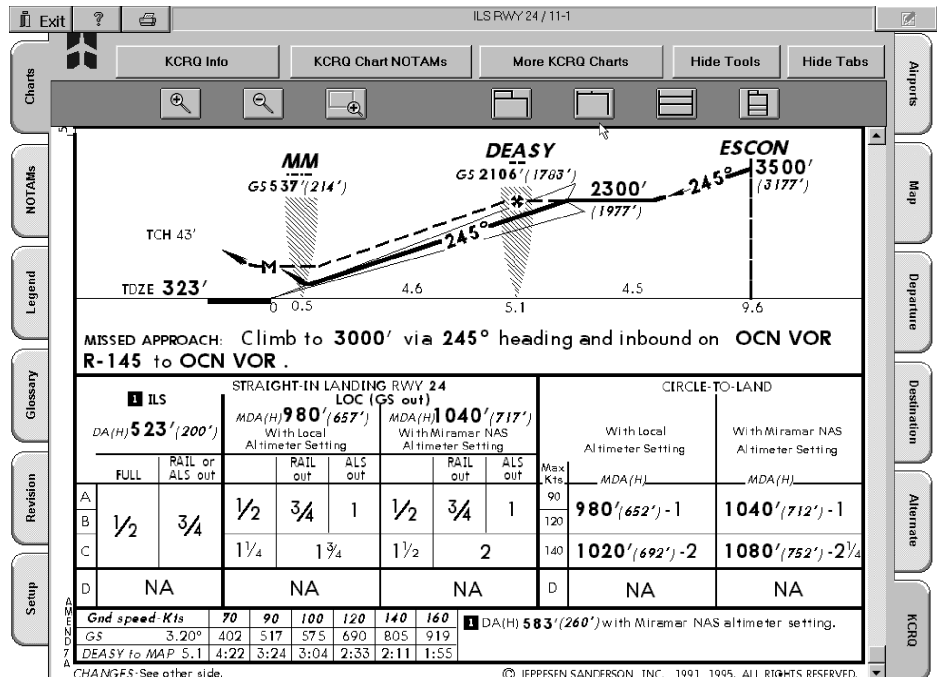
Exit ? ILS RWY 24 / 11-1

KCRQ Info | KCRQ Chart NOTAMs | More KCRQ Charts | Hide Tools | Hide Tabs

Charts
NOTAMs
Legend
Glossary
Revision
Setup

Airports
Map
Departure
Destination
Alternate
KCRQ

MM
GS 537′(214′)
DEASY
GS 2106′(1783′)
ESCON
3500′
(3177′)
2300′
(1977′)
245°
245°
TCH 43′
M
TDZE 323′
0 0.5
4.6
5.1
4.5
9.6

MISSED APPROACH: Climb to 3000′ via 245° heading and inbound on OCN VOR R-145 to OCN VOR.

| | STRAIGHT-IN LANDING RWY 24 | | | | | | | | | CIRCLE-TO-LAND | |
|---|---|---|---|---|---|---|---|---|---|---|---|
| | 1 ILS DA(H) 523′(200′) | | LOC (GS out) MDA(H) 980′(657′) With Local Altimeter Setting | | | MDA(H) 1040′(717′) With Miramar NAS Altimeter Setting | | | | With Local Altimeter Setting | With Miramar NAS Altimeter Setting |
| | FULL | RAIL or ALS out | | RAIL out | ALS out | | RAIL out | ALS out | Max Kts | MDA(H) | MDA(H) |
| A | | | | | | | | | 90 | 980′(652′)-1 | 1040′(712′)-1 |
| B | $\frac{1}{2}$ | $\frac{3}{4}$ | $\frac{1}{2}$ | $\frac{3}{4}$ | 1 | $\frac{1}{2}$ | $\frac{3}{4}$ | 1 | 120 | | |
| C | | | $1\frac{1}{4}$ | $1\frac{3}{4}$ | | $1\frac{1}{2}$ | 2 | | 140 | 1020′(692′)-2 | 1080′(752′)-$2\frac{1}{4}$ |
| D | NA | | NA | | | NA | | | D | NA | NA |

| Gnd speed-Kts | 70 | 90 | 100 | 120 | 140 | 160 |
|---|---|---|---|---|---|---|
| GS 3.20° | 402 | 517 | 575 | 690 | 805 | 919 |
| DEASY to MAP 5.1 | 4:22 | 3:24 | 3:04 | 2:33 | 2:11 | 1:55 |

1 DA(H) 583′(260′) with Miramar NAS altimeter setting.

AMEND 7A
CHANGES: See other side.
© JEPPESEN SANDERSON, INC., 1991, 1995. ALL RIGHTS RESERVED.